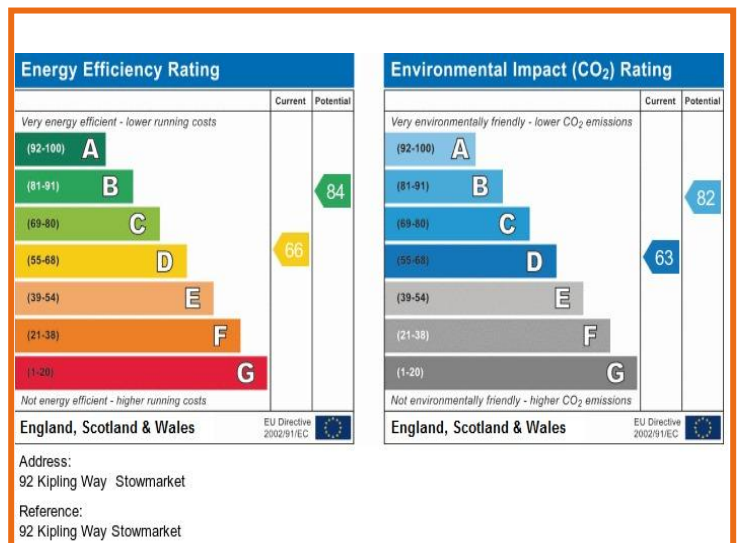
Energy Efficiency Rating

| | Current | Potential |
|---|---|---|
| Very energy efficient - lower running costs | | |
| (92-100) A | | |
| (81-91) B | | 84 |
| (69-80) C | 66 | |
| (55-68) D | | |
| (39-54) E | | |
| (21-38) F | | |
| (1-20) G | | |
| Not energy efficient - higher running costs | | |

England, Scotland & Wales EU Directive 2002/91/EC

Environmental Impact ($CO_2$) Rating

| | Current | Potential |
|---|---|---|
| Very environmentally friendly - lower $CO_2$ emissions | | |
| (92-100) A | | |
| (81-91) B | | 82 |
| (69-80) C | | |
| (55-68) D | 63 | |
| (39-54) E | | |
| (21-38) F | | |
| (1-20) G | | |
| Not environmentally friendly - higher $CO_2$ emissions | | |

England, Scotland & Wales EU Directive 2002/91/EC

Address:
92 Kipling Way Stowmarket

Reference:
92 Kipling Way Stowmarket